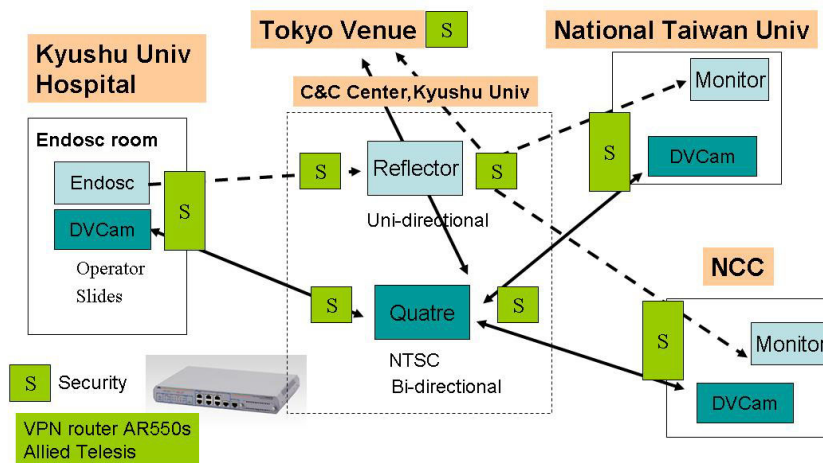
Tokyo Venue S

National Taiwan Univ

Kyushu Univ Hospital

C&C Center,Kyushu Univ

Monitor

Endosc room

S

DVCam

Endosc

S

S

Reflector

S

DVCam

Uni-directional

Operator

Slides

NCC

S

Quatre

S

S

Monitor

NTSC

Bi-directional

S Security

DVCam

VPN router AR550s
Allied Telesis